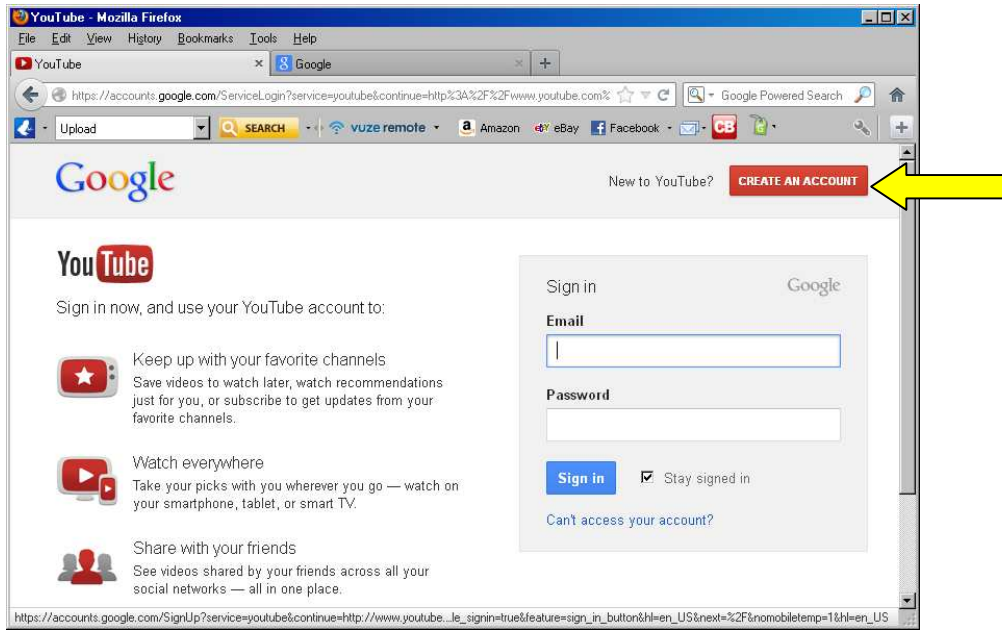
YouTube - Mozilla Firefox

File Edit View History Bookmarks Tools Help

YouTube × Google × +

https://accounts.google.com/ServiceLogin?service=youtube&continue=http%3A%2F%2Fwww.youtube.com% Google Powered Search

Upload SEARCH vuze remote Amazon eBay Facebook CB

Google

New to YouTube? CREATE AN ACCOUNT

You Tube

Sign in now, and use your YouTube account to:

Keep up with your favorite channels

Save videos to watch later, watch recommendations just for you, or subscribe to get updates from your favorite channels.

Watch everywhere

Take your picks with you wherever you go — watch on your smartphone, tablet, or smart TV.

Share with your friends

See videos shared by your friends across all your social networks — all in one place.

Sign in Google

Email

Password

Sign in Stay signed in

Can't access your account?

https://accounts.google.com/SignUp?service=youtube&continue=http://www.youtube...le_signin=true&feature=sign_in_button&hl=en_US&next=%2F&nomobiletemp=1&hl=en_US